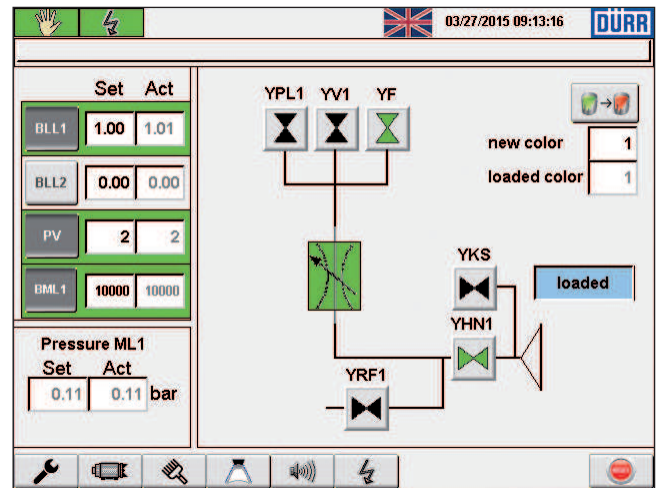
03/27/2015 09:13:16

DÜRR

| | Set | Act |
|---|---|---|
| BLL1 | 1.00 | 1.01 |
| BLL2 | 0.00 | 0.00 |
| PV | 2 | 2 |
| BML1 | 10000 | 10000 |

Pressure ML1

Set Act

0.11 0.11 bar

YPL1 YV1 YF

new color 1

loaded color 1

YKS

loaded

YHN1

YRF1